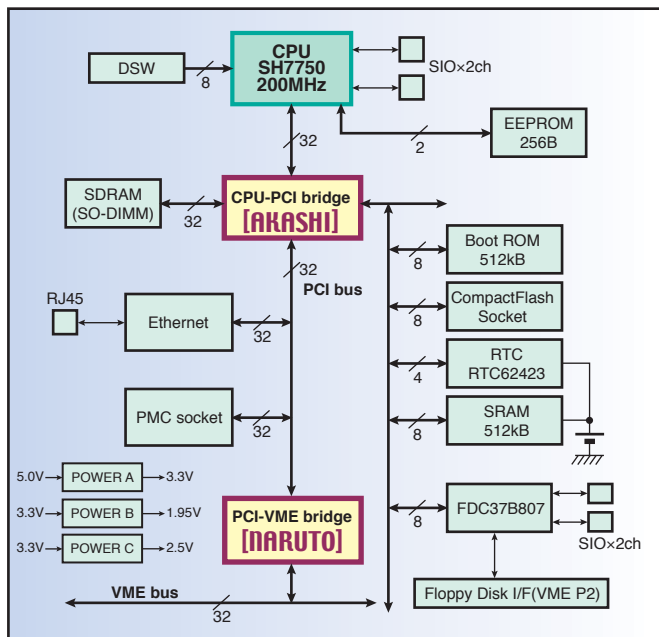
CPU
SH7750
200MHz

DSW
8

SIO×2ch

32

EEPROM
256B
2

SDRAM
(SO-DIMM)
32

CPU-PCI bridge
[AKASHI]

32
PCI bus

Boot ROM
512kB
8

RJ45

Ethernet
32

CompactFlash
Socket
8

RTC
RTC62423
4

PMC socket
32

SRAM
512kB
8

5.0V POWER A 3.3V
3.3V POWER B 1.95V
3.3V POWER C 2.5V

PCI-VME bridge
[NARUTO]

FDC37B807
8

SIO×2ch

Floppy Disk I/F(VME P2)

VME bus
32